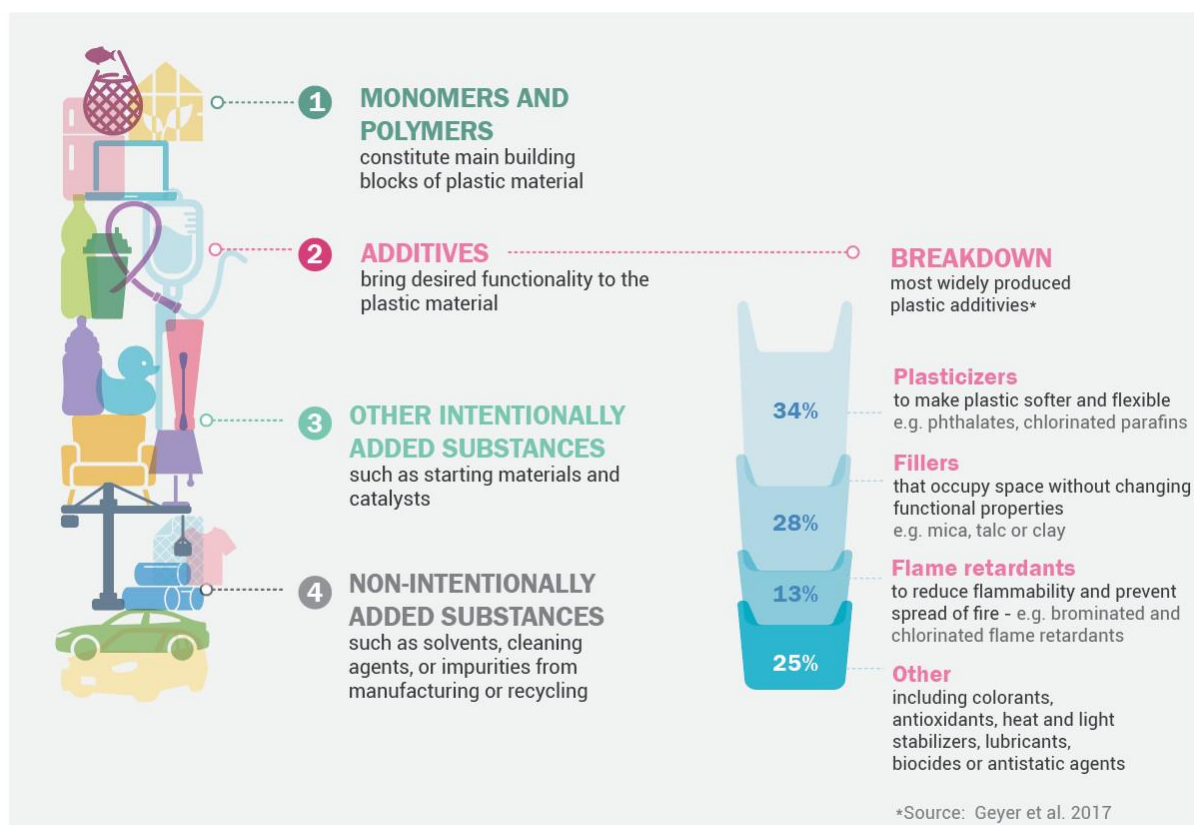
1 MONOMERS AND POLYMERS
constitute main building blocks of plastic material

2 ADDITIVES
bring desired functionality to the plastic material

3 OTHER INTENTIONALLY ADDED SUBSTANCES
such as starting materials and catalysts

4 NON-INTENTIONALLY ADDED SUBSTANCES
such as solvents, cleaning agents, or impurities from manufacturing or recycling

BREAKDOWN
most widely produced plastic additivies*

34%
Plasticizers
to make plastic softer and flexible
e.g. phthalates, chlorinated parafins

28%
Fillers
that occupy space without changing functional properties
e.g. mica, talc or clay

13%
Flame retardants
to reduce flammability and prevent spread of fire - e.g. brominated and chlorinated flame retardants

25%
Other
including colorants, antioxidants, heat and light stabilizers, lubricants, biocides or antistatic agents

*Source: Geyer et al. 2017